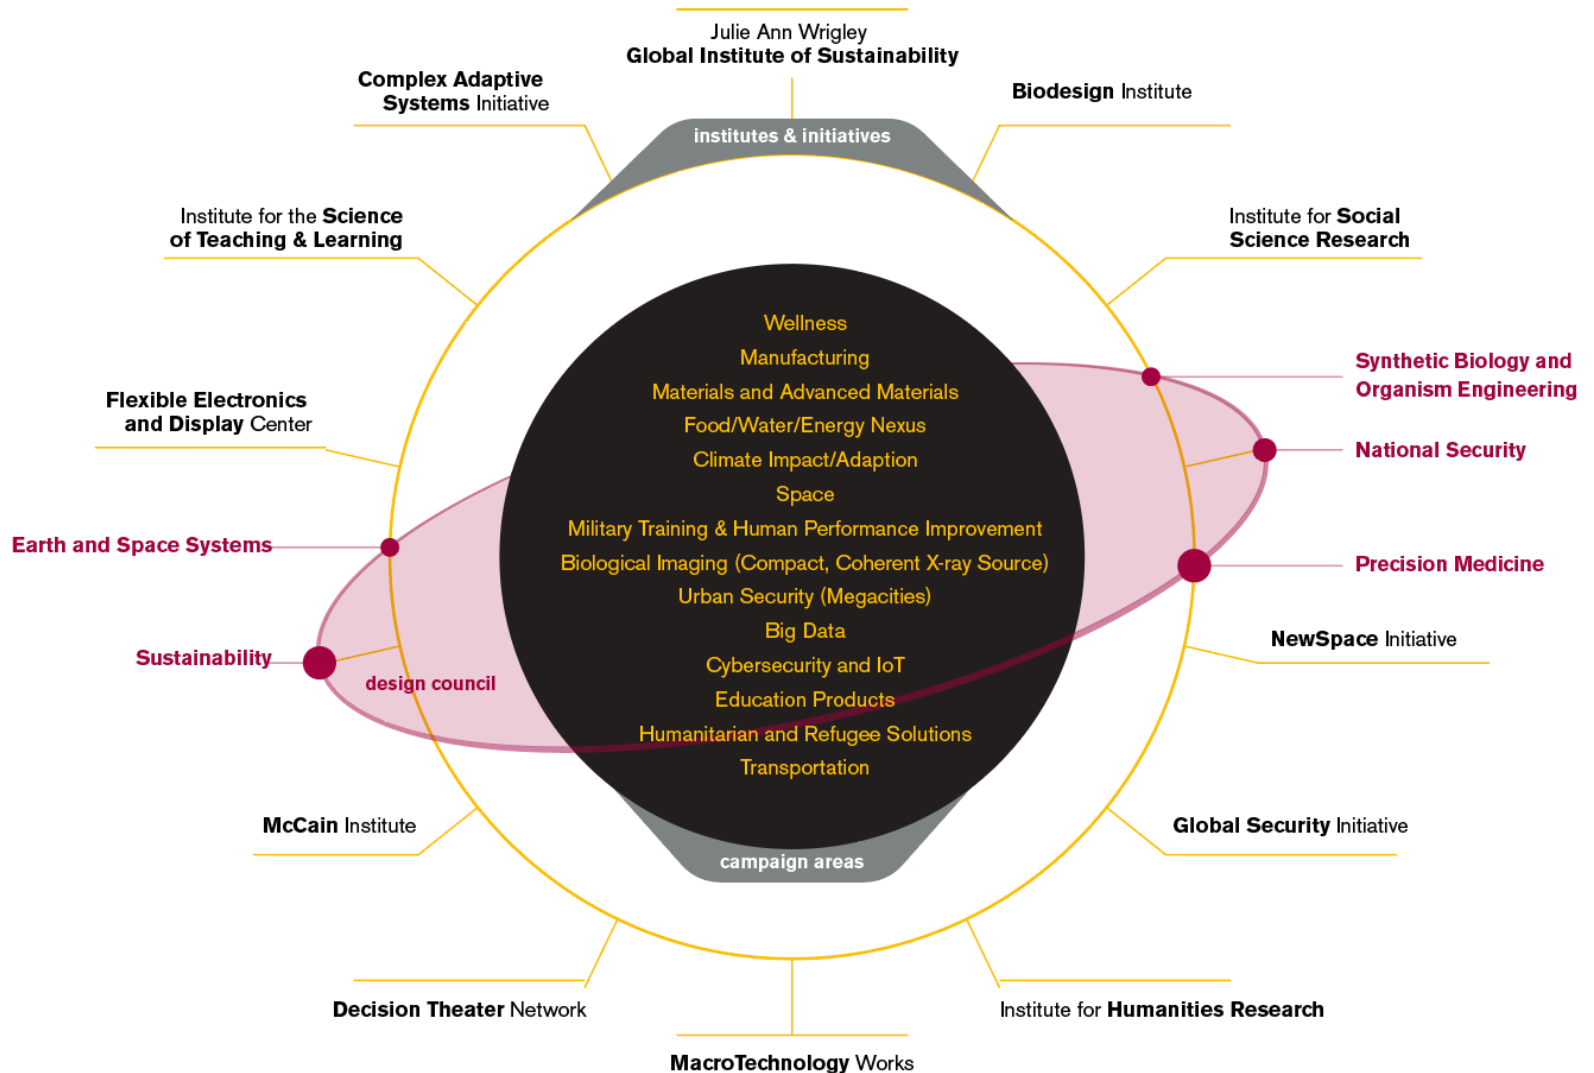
Julie Ann Wrigley
Global Institute of Sustainability

Complex Adaptive Systems Initiative

Biodesign Institute

institutes & initiatives

Institute for the Science of Teaching & Learning

Institute for Social Science Research

Synthetic Biology and Organism Engineering

Flexible Electronics and Display Center

National Security

Earth and Space Systems

Precision Medicine

Sustainability

design council

NewSpace Initiative

Wellness
Manufacturing
Materials and Advanced Materials
Food/Water/Energy Nexus
Climate Impact/Adaption
Space
Military Training & Human Performance Improvement
Biological Imaging (Compact, Coherent X-ray Source)
Urban Security (Megacities)
Big Data
Cybersecurity and IoT
Education Products
Humanitarian and Refugee Solutions
Transportation

McCain Institute

Global Security Initiative

campaign areas

Decision Theater Network

Institute for Humanities Research

MacroTechnology Works